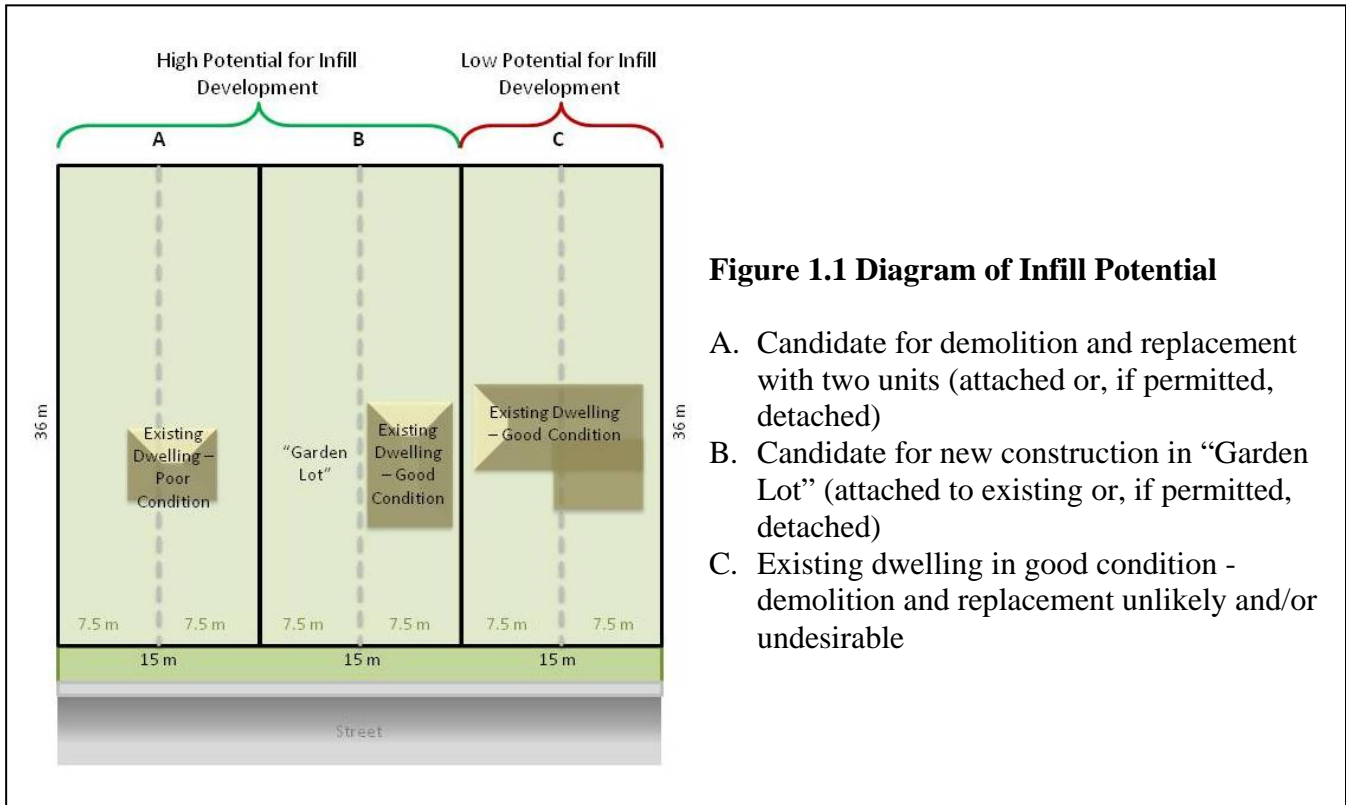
High Potential for Infill Development

Low Potential for Infill Development

A

B

C

36 m

Existing Dwelling – Poor Condition

"Garden Lot"

Existing Dwelling – Good Condition

Existing Dwelling – Good Condition

36 m

7.5 m

7.5 m

7.5 m

7.5 m

7.5 m

7.5 m

15 m

15 m

15 m

Street

**Figure 1.1 Diagram of Infill Potential**

A. Candidate for demolition and replacement with two units (attached or, if permitted, detached)
B. Candidate for new construction in "Garden Lot" (attached to existing or, if permitted, detached)
C. Existing dwelling in good condition - demolition and replacement unlikely and/or undesirable